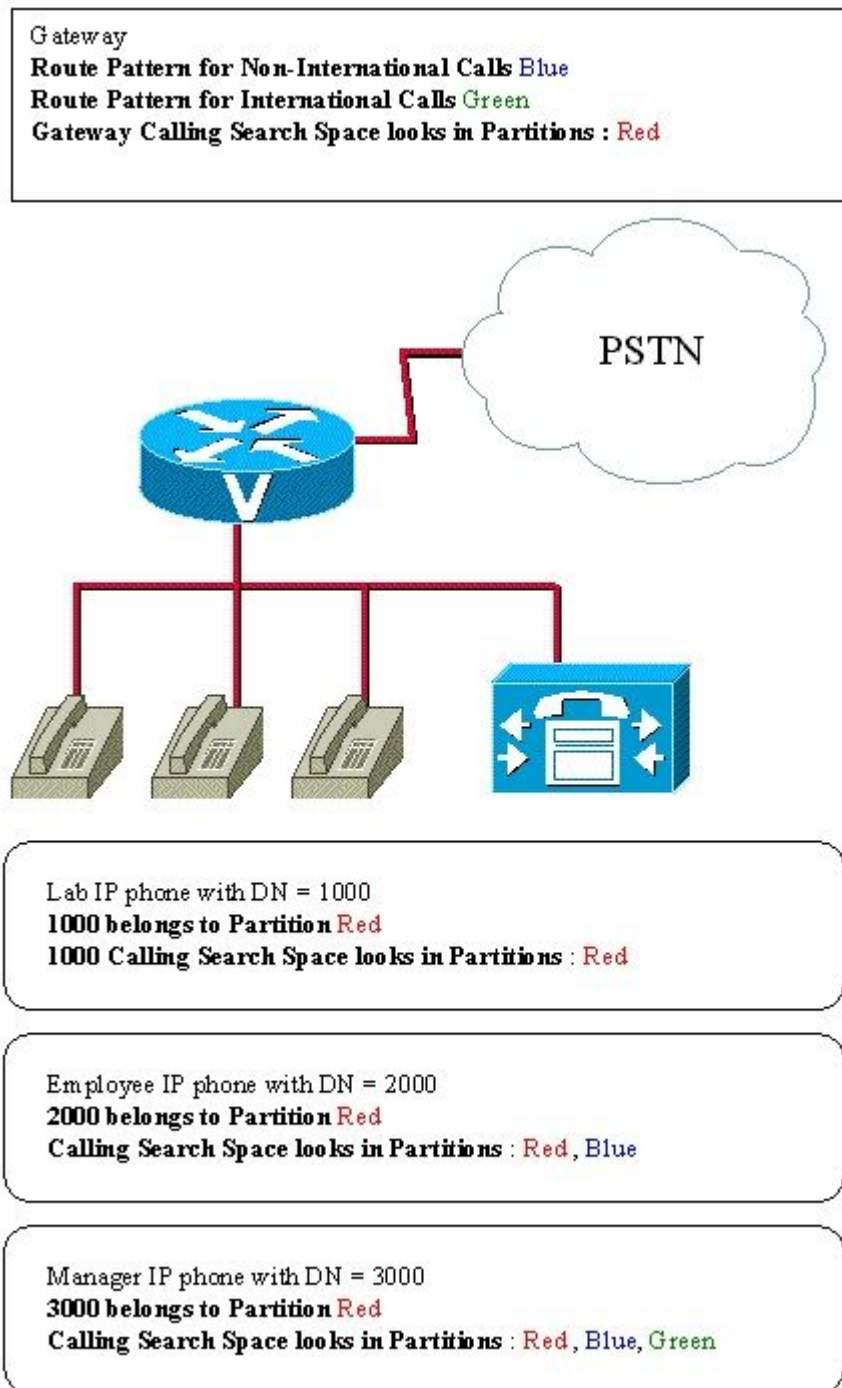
Gateway
**Route Pattern for Non-International Calls** Blue
**Route Pattern for International Calls** Green
**Gateway Calling Search Space looks in Partitions :** Red

PSTN

V

Lab IP phone with DN = 1000
**1000 belongs to Partition** Red
**1000 Calling Search Space looks in Partitions** : Red

Employee IP phone with DN = 2000
**2000 belongs to Partition** Red
**Calling Search Space looks in Partitions** : Red, Blue

Manager IP phone with DN = 3000
**3000 belongs to Partition** Red
**Calling Search Space looks in Partitions** : Red, Blue, Green